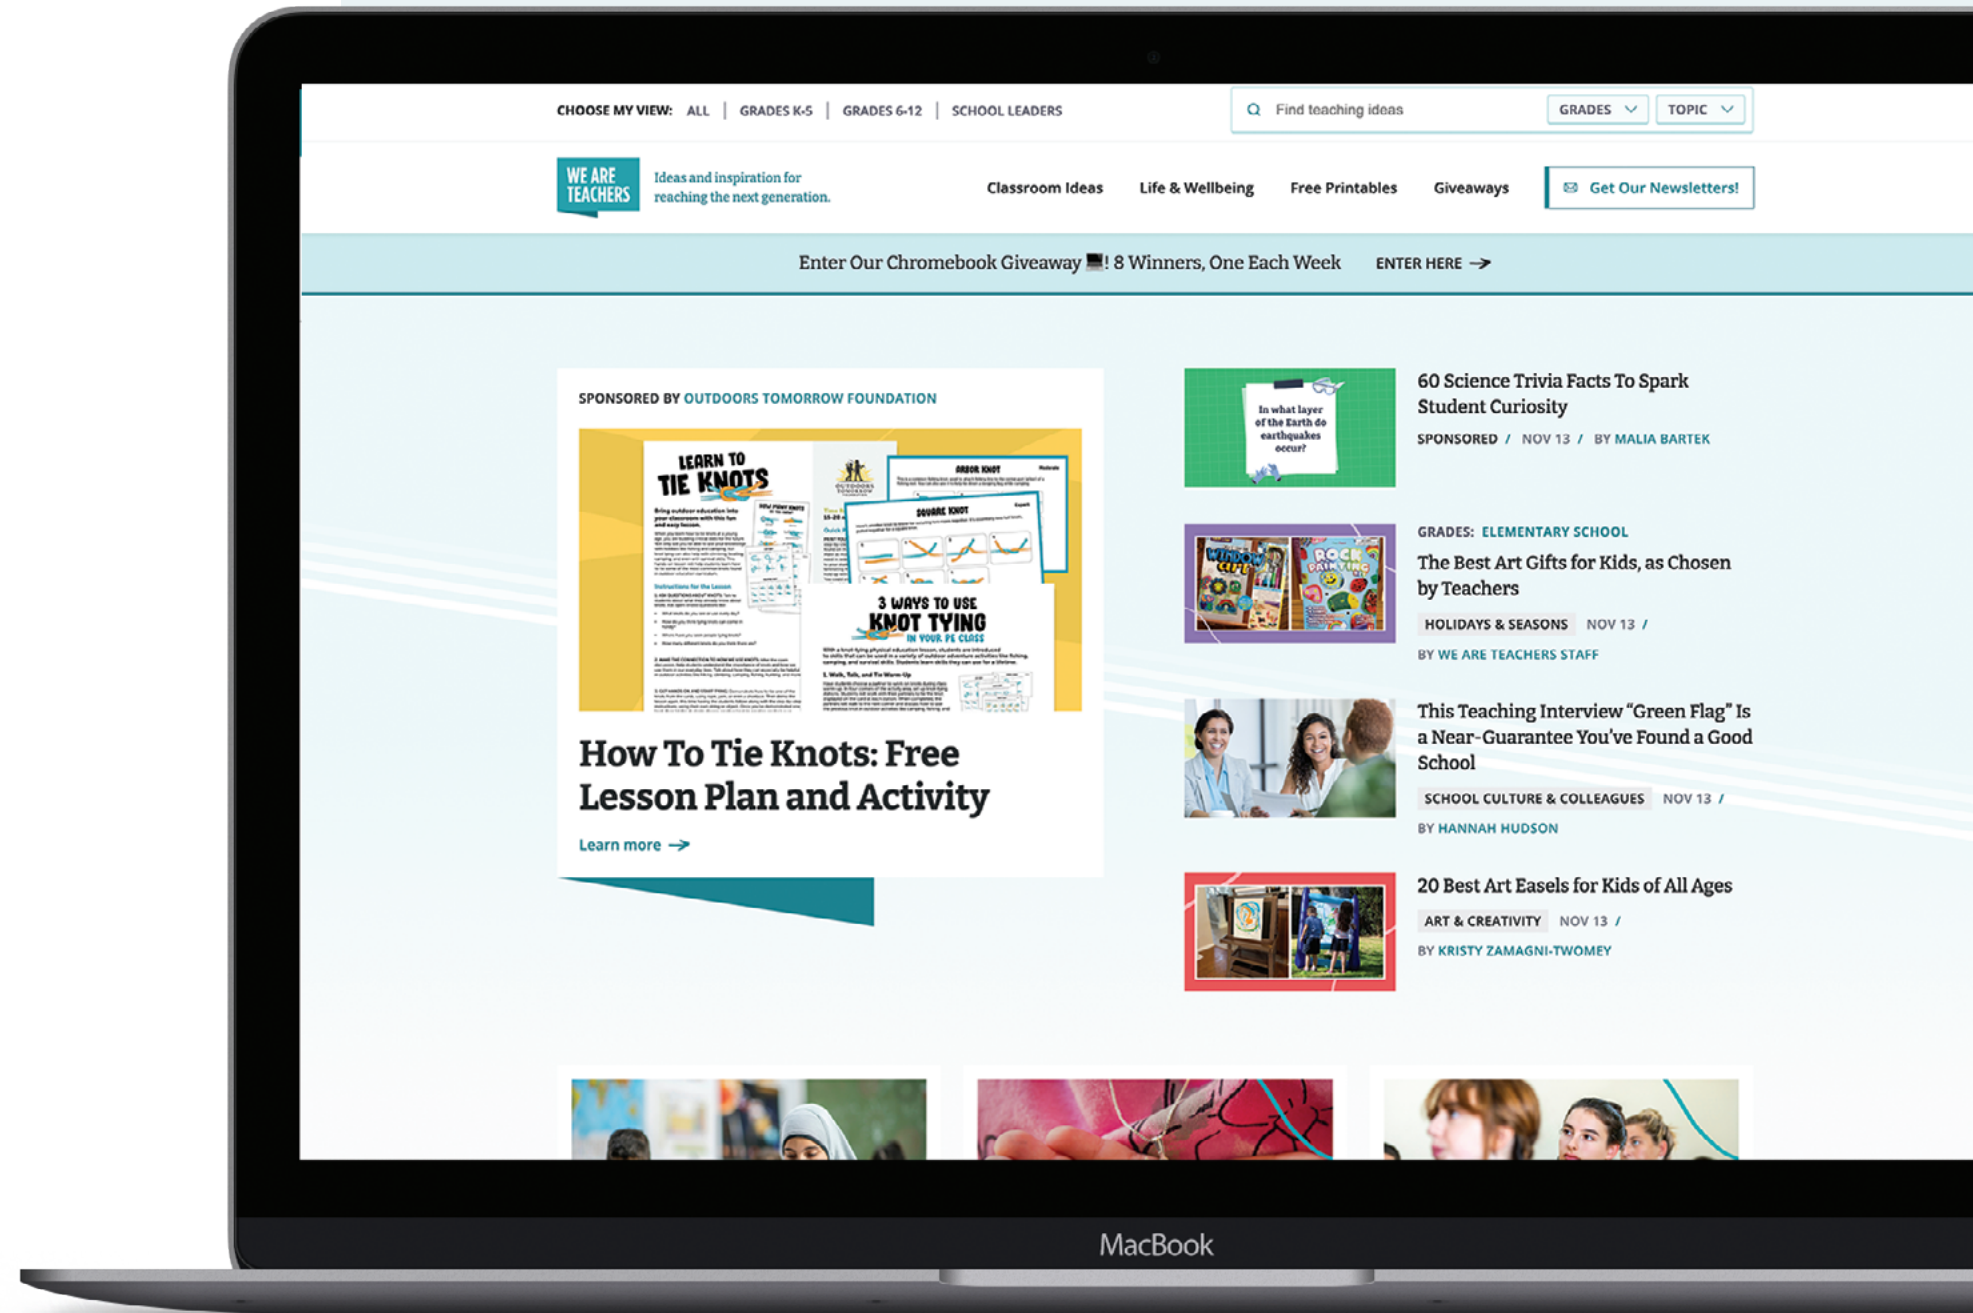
CHOOSE MY VIEW: ALL | GRADES K-5 | GRADES 6-12 | SCHOOL LEADERS

Find teaching ideas GRADES TOPIC

WE ARE TEACHERS Ideas and inspiration for reaching the next generation.

Classroom Ideas Life & Wellbeing Free Printables Giveaways Get Our Newsletters!

Enter Our Chromebook Giveaway 💻! 8 Winners, One Each Week ENTER HERE →

SPONSORED BY OUTDOORS TOMORROW FOUNDATION

LEARN TO TIE KNOTS

SQUARE KNOT

ARBOR KNOT

3 WAYS TO USE KNOT TYING IN YOUR PE CLASS

How To Tie Knots: Free Lesson Plan and Activity

Learn more →

In what layer of the Earth do earthquakes occur?

60 Science Trivia Facts To Spark Student Curiosity

SPONSORED / NOV 13 / BY MALIA BARTEK

WINDOW ART ROCK PAINTING

GRADES: ELEMENTARY SCHOOL

The Best Art Gifts for Kids, as Chosen by Teachers

HOLIDAYS & SEASONS NOV 13 /

BY WE ARE TEACHERS STAFF

This Teaching Interview "Green Flag" Is a Near-Guarantee You've Found a Good School

SCHOOL CULTURE & COLLEAGUES NOV 13 /

BY HANNAH HUDSON

20 Best Art Easels for Kids of All Ages

ART & CREATIVITY NOV 13 /

BY KRISTY ZAMAGNI-TWOMEY

MacBook